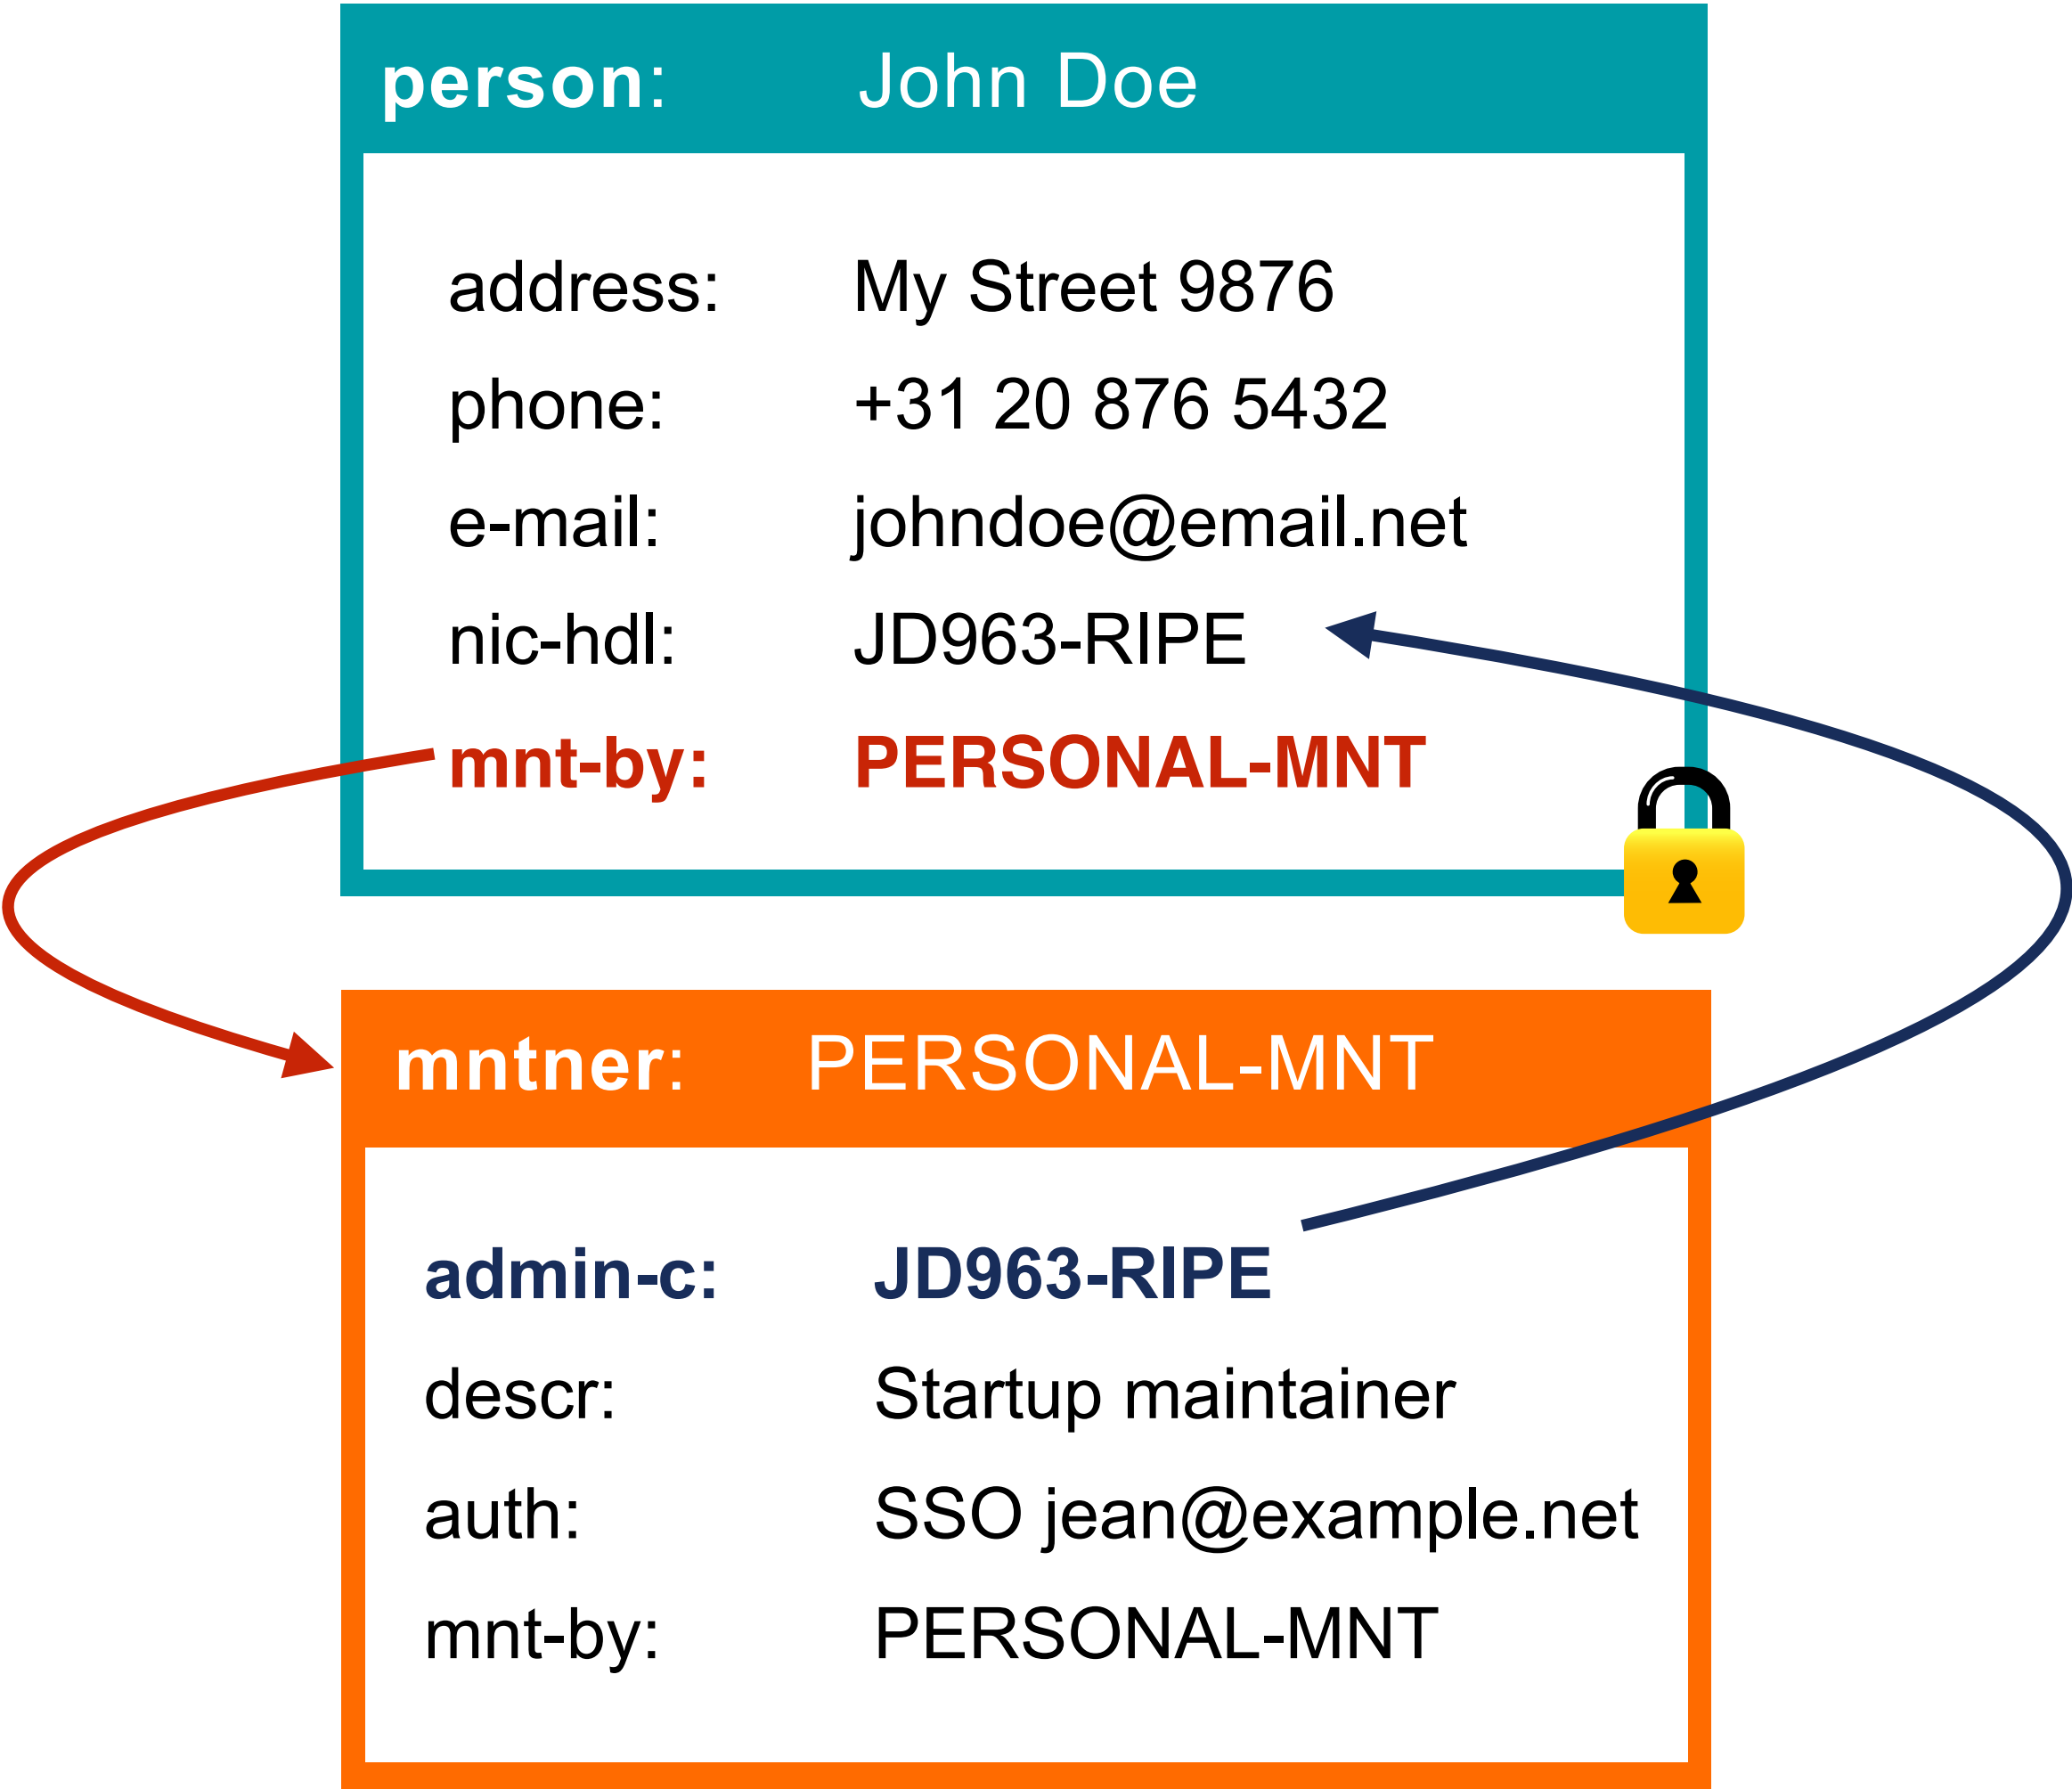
person: John Doe

address: My Street 9876
phone: +31 20 876 5432
e-mail: johndoe@email.net
nic-hdl: JD963-RIPE
mnt-by: PERSONAL-MNT

mntner: PERSONAL-MNT

admin-c: JD963-RIPE
descr: Startup maintainer
auth: SSO jean@example.net
mnt-by: PERSONAL-MNT